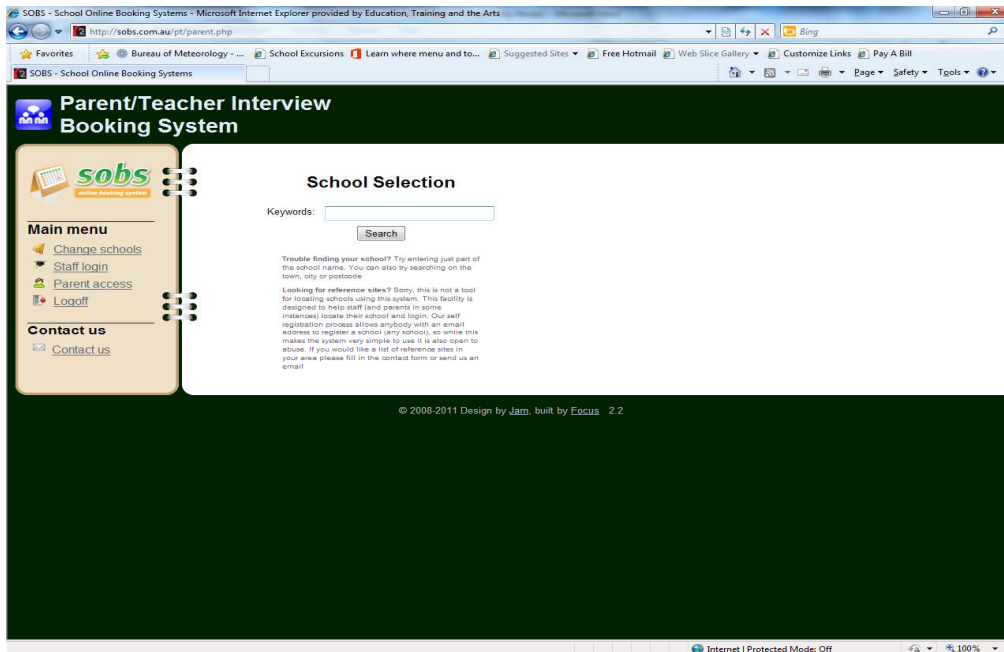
SOBS - School Online Booking Systems - Microsoft Internet Explorer provided by Education, Training and the Arts

http://sobs.com.au/pt/parent.php

Bing

Favorites | Bureau of Meteorology - ... | School Excursions | Learn where menu and to... | Suggested Sites | Free Hotmail | Web Slice Gallery | Customize Links | Pay A Bill

SOBS - School Online Booking Systems

Page ▾ Safety ▾ Tools ▾

Parent/Teacher Interview Booking System

sobs
online booking system

Main menu
Change schools
Staff login
Parent access
Logoff

Contact us
Contact us

School Selection

Keywords:

Search

**Trouble finding your school?** Try entering just part of the school name. You can also try searching on the town, city or postcode

**Looking for reference sites?** Sorry, this is not a tool for locating schools using this system. This facility is designed to help staff (and parents in some instances) locate their school and login. Our self registration process allows anybody with an email address to register a school (any school), so while this makes the system very simple to use it is also open to abuse. If you would like a list of reference sites in your area please fill in the contact form or send us an email

© 2008-2011 Design by Jam, built by Focus 2.2

Internet | Protected Mode: Off

100%